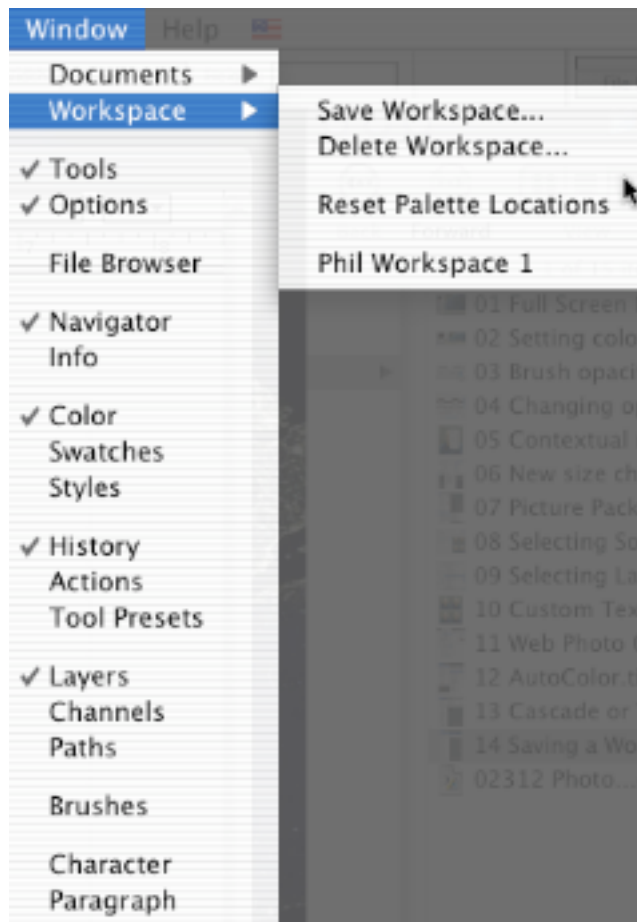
Window Help

Documents
Workspace

✓ Tools
✓ Options

File Browser

✓ Navigator
Info

✓ Color
Swatches
Styles

✓ History
Actions
Tool Presets

✓ Layers
Channels
Paths

Brushes

Character
Paragraph

Save Workspace...
Delete Workspace...

Reset Palette Locations

Phil Workspace 1

Forward

01 Full Screen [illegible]
02 Setting colo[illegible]
03 Brush opaci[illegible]
04 Changing o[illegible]
05 Contextual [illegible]
06 New size ch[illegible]
07 Picture Pack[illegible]
08 Selecting So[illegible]
09 Selecting La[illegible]
10 Custom Tex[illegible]
11 Web Photo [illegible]
12 AutoColor.t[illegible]
13 Cascade or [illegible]
14 Saving a Wo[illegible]
02312 Photo...